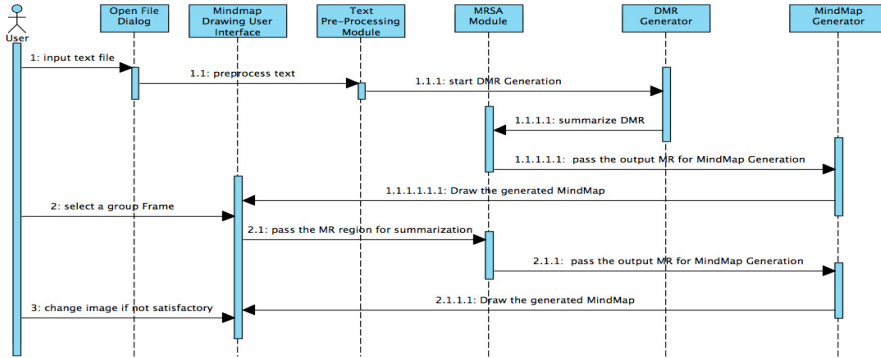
User

Open File Dialog

Mindmap Drawing User Interface

Text Pre-Processing Module

MRSA Module

DMR Generator

MindMap Generator

1: input text file

1.1: preprocess text

1.1.1: start DMR Generation

1.1.1.1: summarize DMR

1.1.1.1.1: pass the output MR for MindMap Generation

1.1.1.1.1.1: Draw the generated MindMap

2: select a group Frame

2.1: pass the MR region for summarization

2.1.1: pass the output MR for MindMap Generation

2.1.1.1: Draw the generated MindMap

3: change image if not satisfactory